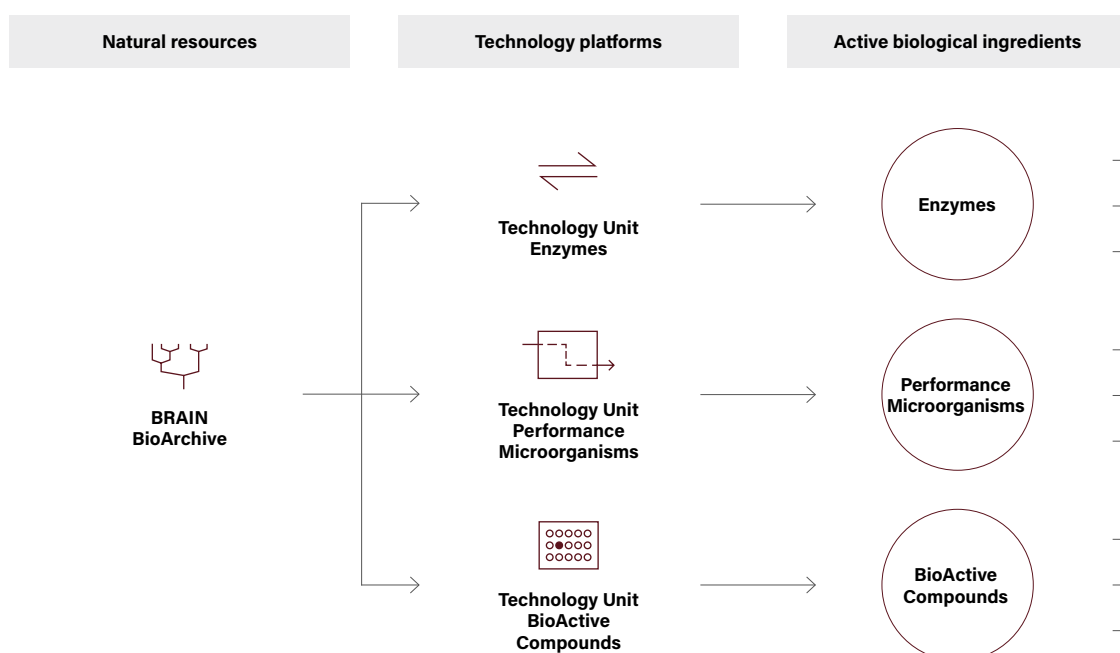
Natural resources

Technology platforms

Active biological ingredients

BRAIN BioArchive

Technology Unit Enzymes

Technology Unit Performance Microorganisms

Technology Unit BioActive Compounds

Enzymes

Performance Microorganisms

BioActive Compounds